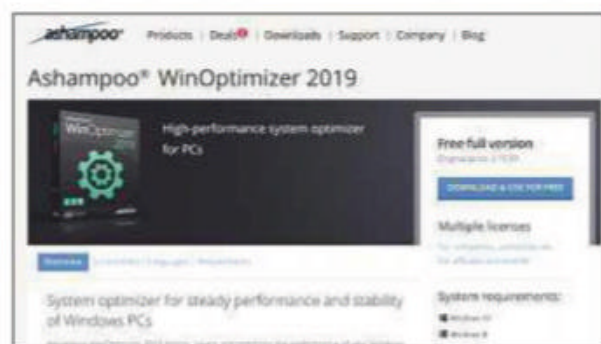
ashampoo® Products | Deals | Downloads | Support | Company | Blog

Ashampoo® WinOptimizer 2019

WinOptimizer 2019

High-performance system optimizer for PCs

Free full version

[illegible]

DOWNLOAD & USE FOR FREE

Multiple licenses

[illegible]

Overview | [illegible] | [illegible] | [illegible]

System optimizer for steady performance and stability of Windows PCs

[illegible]

System requirements:

Windows 10

Windows 8